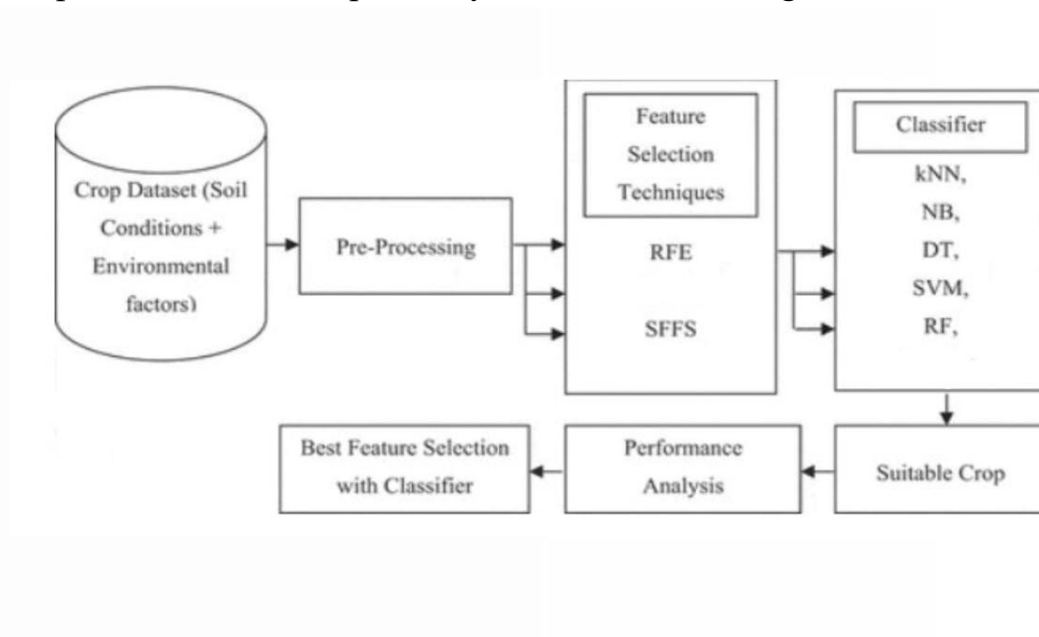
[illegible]

Crop Dataset (Soil Conditions + Environmental factors)

Pre-Processing

Feature Selection Techniques

RFE

SFFS

Classifier

kNN,

NB,

DT,

SVM,

RF,

Suitable Crop

Performance Analysis

Best Feature Selection with Classifier